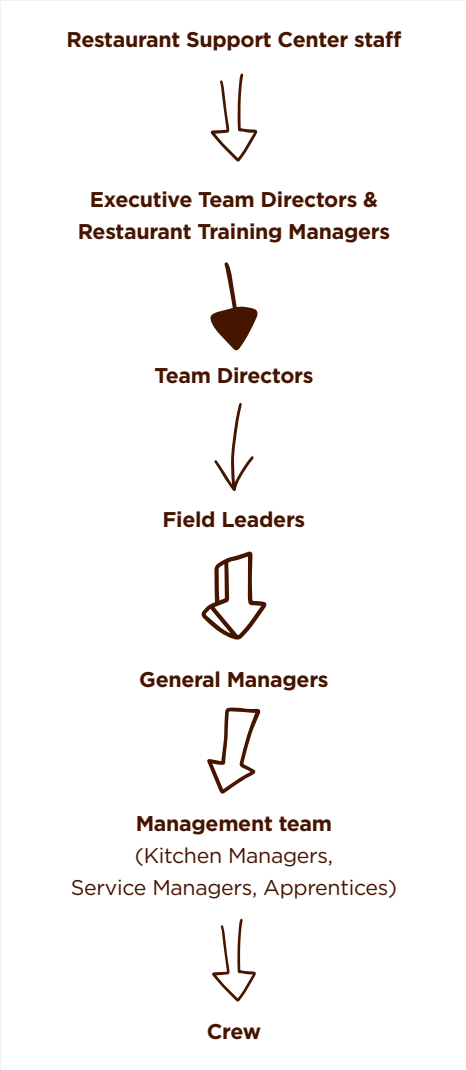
Restaurant Support Center staff

Executive Team Directors & Restaurant Training Managers

Team Directors

Field Leaders

General Managers

Management team
(Kitchen Managers, Service Managers, Apprentices)

Crew